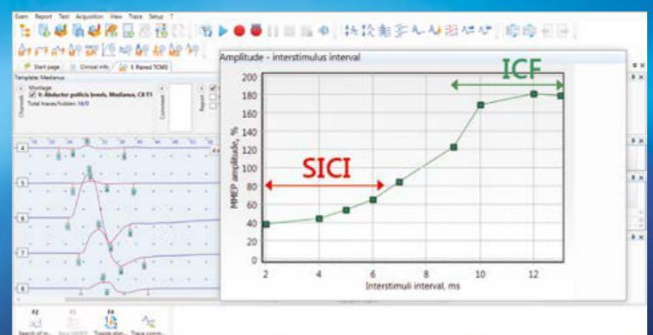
Exam Report Test Acquisition View Trace Setup ?

Start page | Clinical info | 2. Paired TCMS

Template: Medianus

Storage
Ir. Abductor pollicis brevis, Medianus, C8 T1
Total traces/hidden: 16/0

Channels

Comment

Report

Amplitude - interstimulus interval

ICF

SICI

MMEP amplitude, %

200
180
160
140
120
100
80
60
40
20
0

2 4 6 8 10 12

Interstimuli interval, ms

4
5
6
7
8

F2 Search of re...
F4 Trigger stim...
Trace comm...